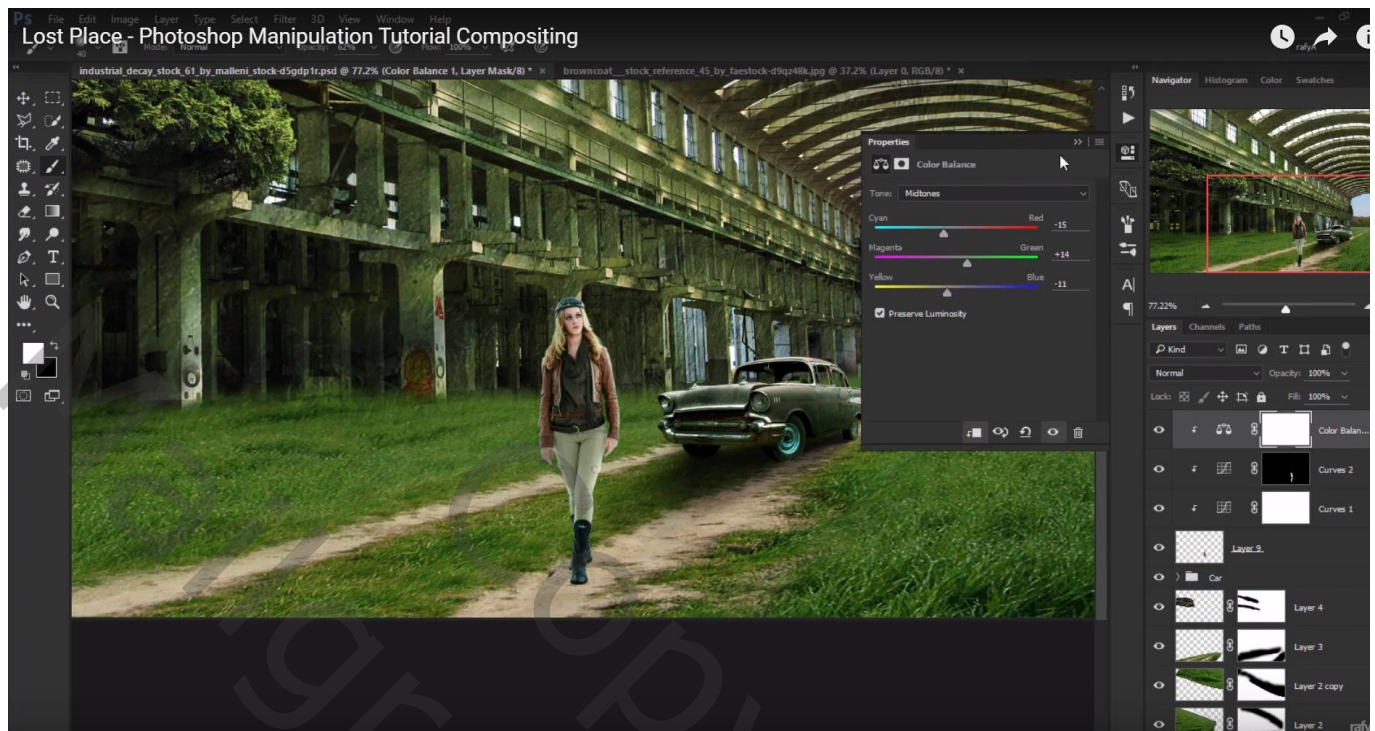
Lost Place - Photoshop Manipulation Tutorial Compositing

File Edit Image Layer Type Select Filter 3D View Window Help

Mode: Normal Opacity: 62% Flow: 100%

industrial_decay_stock_61_by_malleni_stock-d5gdp1r.psd @ 77.2% (Color Balance 1, Layer Mask/8) * ×

browncoat__stock_reference_45_by_faestock-d9qz48k.jpg @ 37.2% (Layer 0, RGB/8) * ×

Properties

Color Balance

Tone: Midtones

Cyan Red -15

Magenta Green +14

Yellow Blue -11

Preserve Luminosity

Navigator Histogram Color Swatches

77.22%

Layers Channels Paths

Kind

Normal Opacity: 100%

Lock: Fill: 100%

Color Balan...

Curves 2

Curves 1

Layer 9

Car

Layer 4

Layer 3

Layer 2 copy

Layer 2